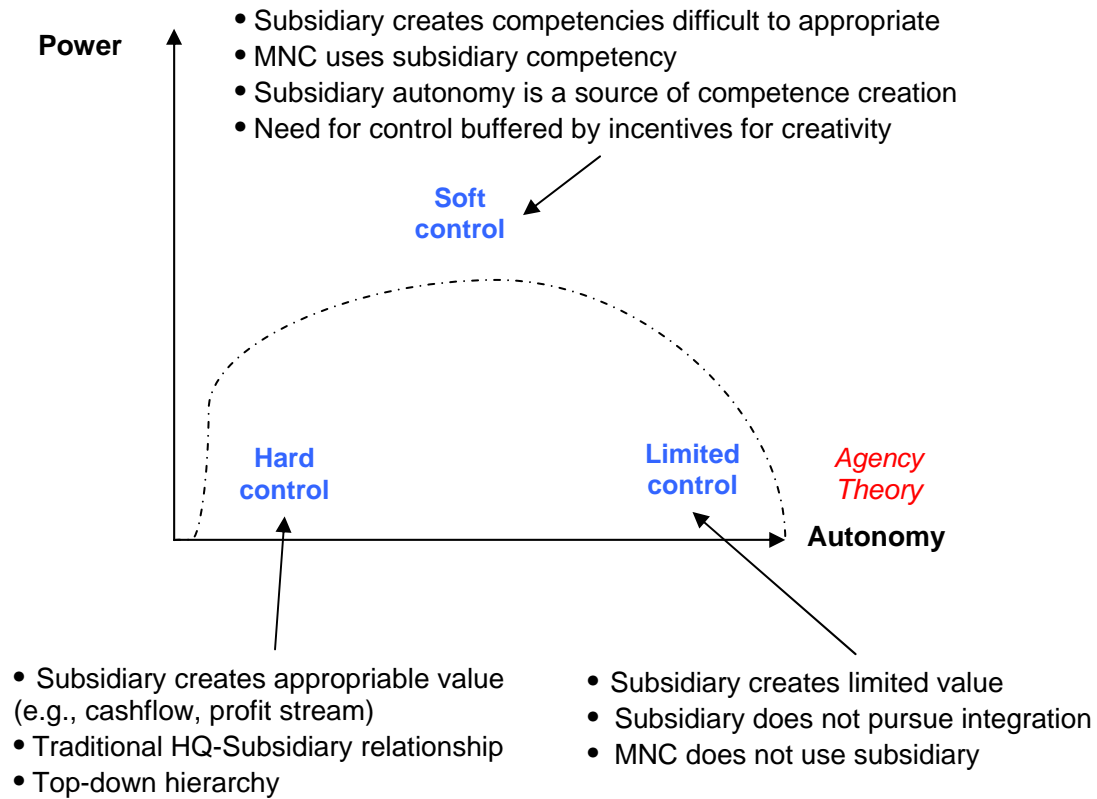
Power

• Subsidiary creates competencies difficult to appropriate
• MNC uses subsidiary competency
• Subsidiary autonomy is a source of competence creation
• Need for control buffered by incentives for creativity

Soft control

Hard control

Limited control

Agency Theory

Autonomy

• Subsidiary creates appropriable value (e.g., cashflow, profit stream)
• Traditional HQ-Subsidiary relationship
• Top-down hierarchy

• Subsidiary creates limited value
• Subsidiary does not pursue integration
• MNC does not use subsidiary